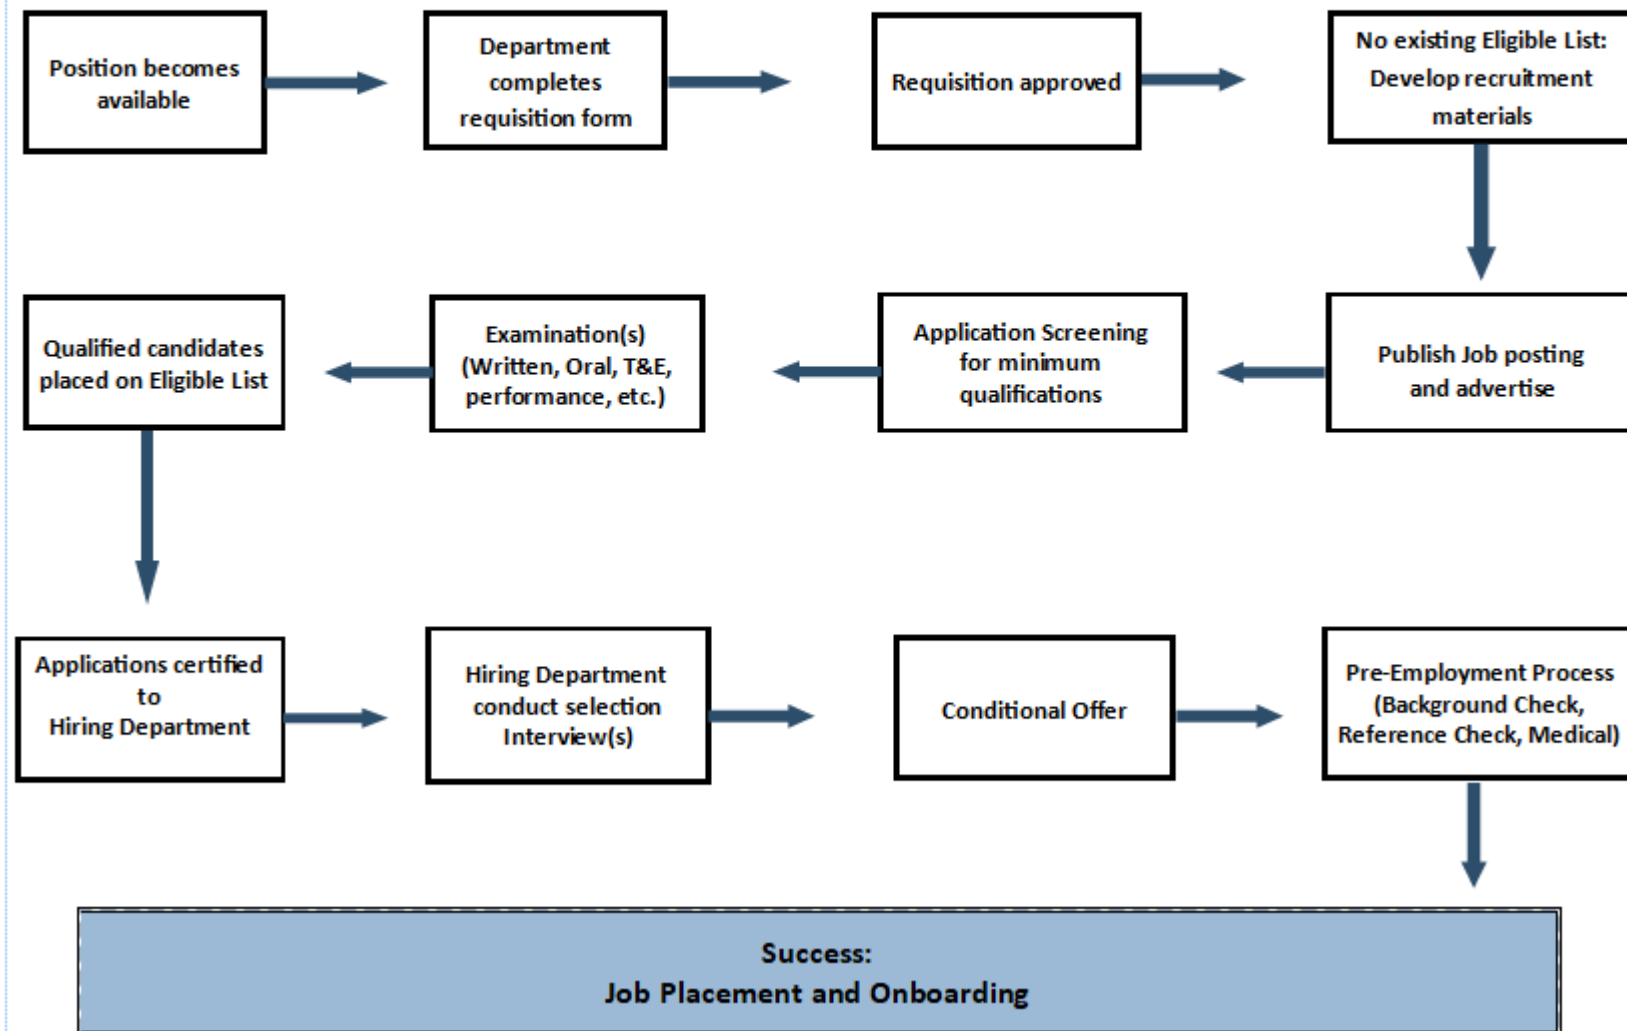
Position becomes available

Department completes requisition form

Requisition approved

No existing Eligible List: Develop recruitment materials

Publish Job posting and advertise

Application Screening for minimum qualifications

Examination(s) (Written, Oral, T&E, performance, etc.)

Qualified candidates placed on Eligible List

Applications certified to Hiring Department

Hiring Department conduct selection Interview(s)

Conditional Offer

Pre-Employment Process (Background Check, Reference Check, Medical)

Success:
Job Placement and Onboarding